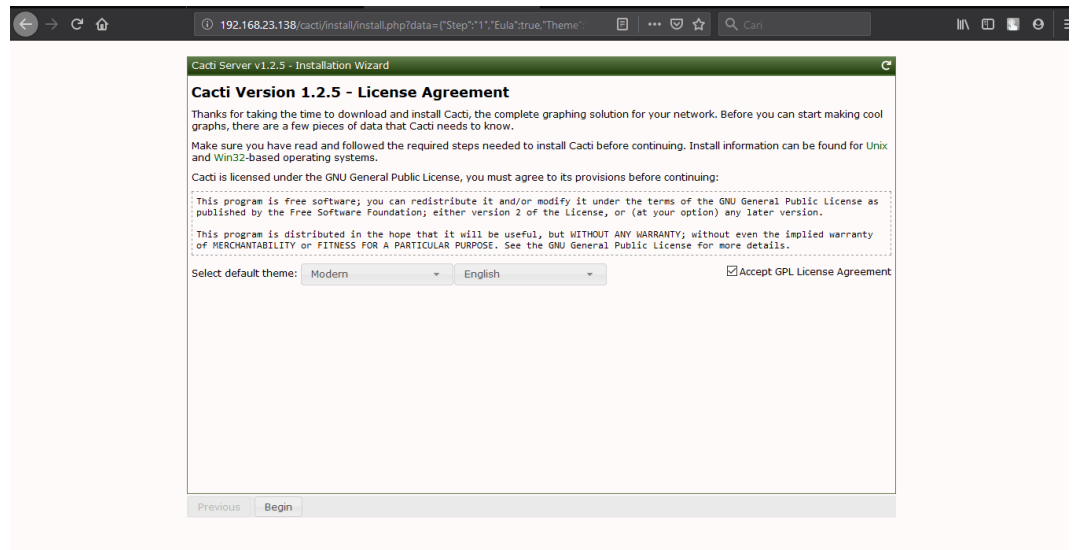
192.168.23.138/cacti/install/install.php?data={"Step":"1","Eula":true,"Theme":

Cari

Cacti Server v1.2.5 - Installation Wizard

Cacti Version 1.2.5 - License Agreement

Thanks for taking the time to download and install Cacti, the complete graphing solution for your network. Before you can start making cool graphs, there are a few pieces of data that Cacti needs to know.

Make sure you have read and followed the required steps needed to install Cacti before continuing. Install information can be found for Unix and Win32-based operating systems.

Cacti is licensed under the GNU General Public License, you must agree to its provisions before continuing:

This program is free software; you can redistribute it and/or modify it under the terms of the GNU General Public License as published by the Free Software Foundation; either version 2 of the License, or (at your option) any later version.

This program is distributed in the hope that it will be useful, but WITHOUT ANY WARRANTY; without even the implied warranty of MERCHANTABILITY or FITNESS FOR A PARTICULAR PURPOSE. See the GNU General Public License for more details.

Select default theme: Modern English

Accept GPL License Agreement

Previous Begin